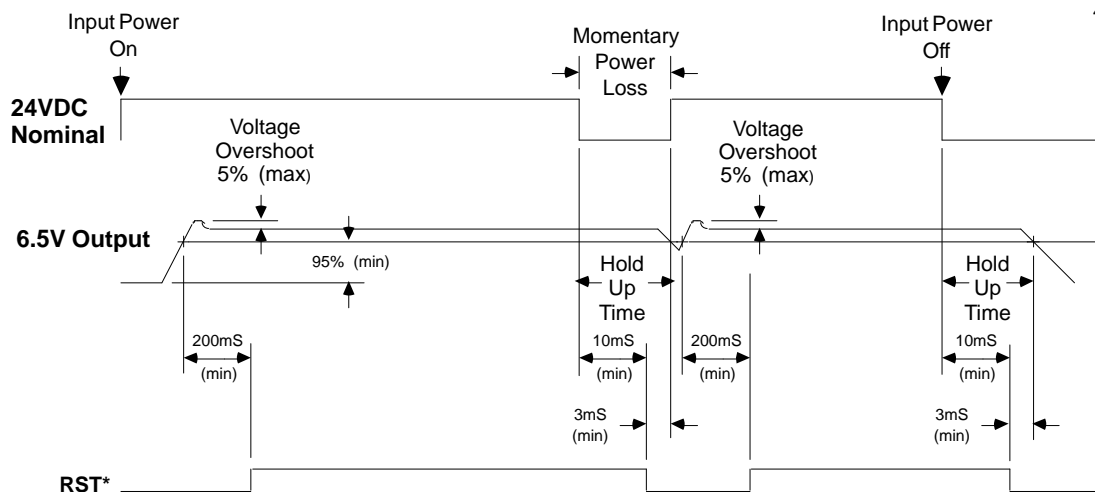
Input Power On

Momentary Power Loss

Input Power Off

24VDC Nominal

Voltage Overshoot 5% (max)

Voltage Overshoot 5% (max)

6.5V Output

95% (min)

Hold Up Time

Hold Up Time

200mS (min)

10mS (min)

200mS (min)

10mS (min)

3mS (min)

3mS (min)

RST*